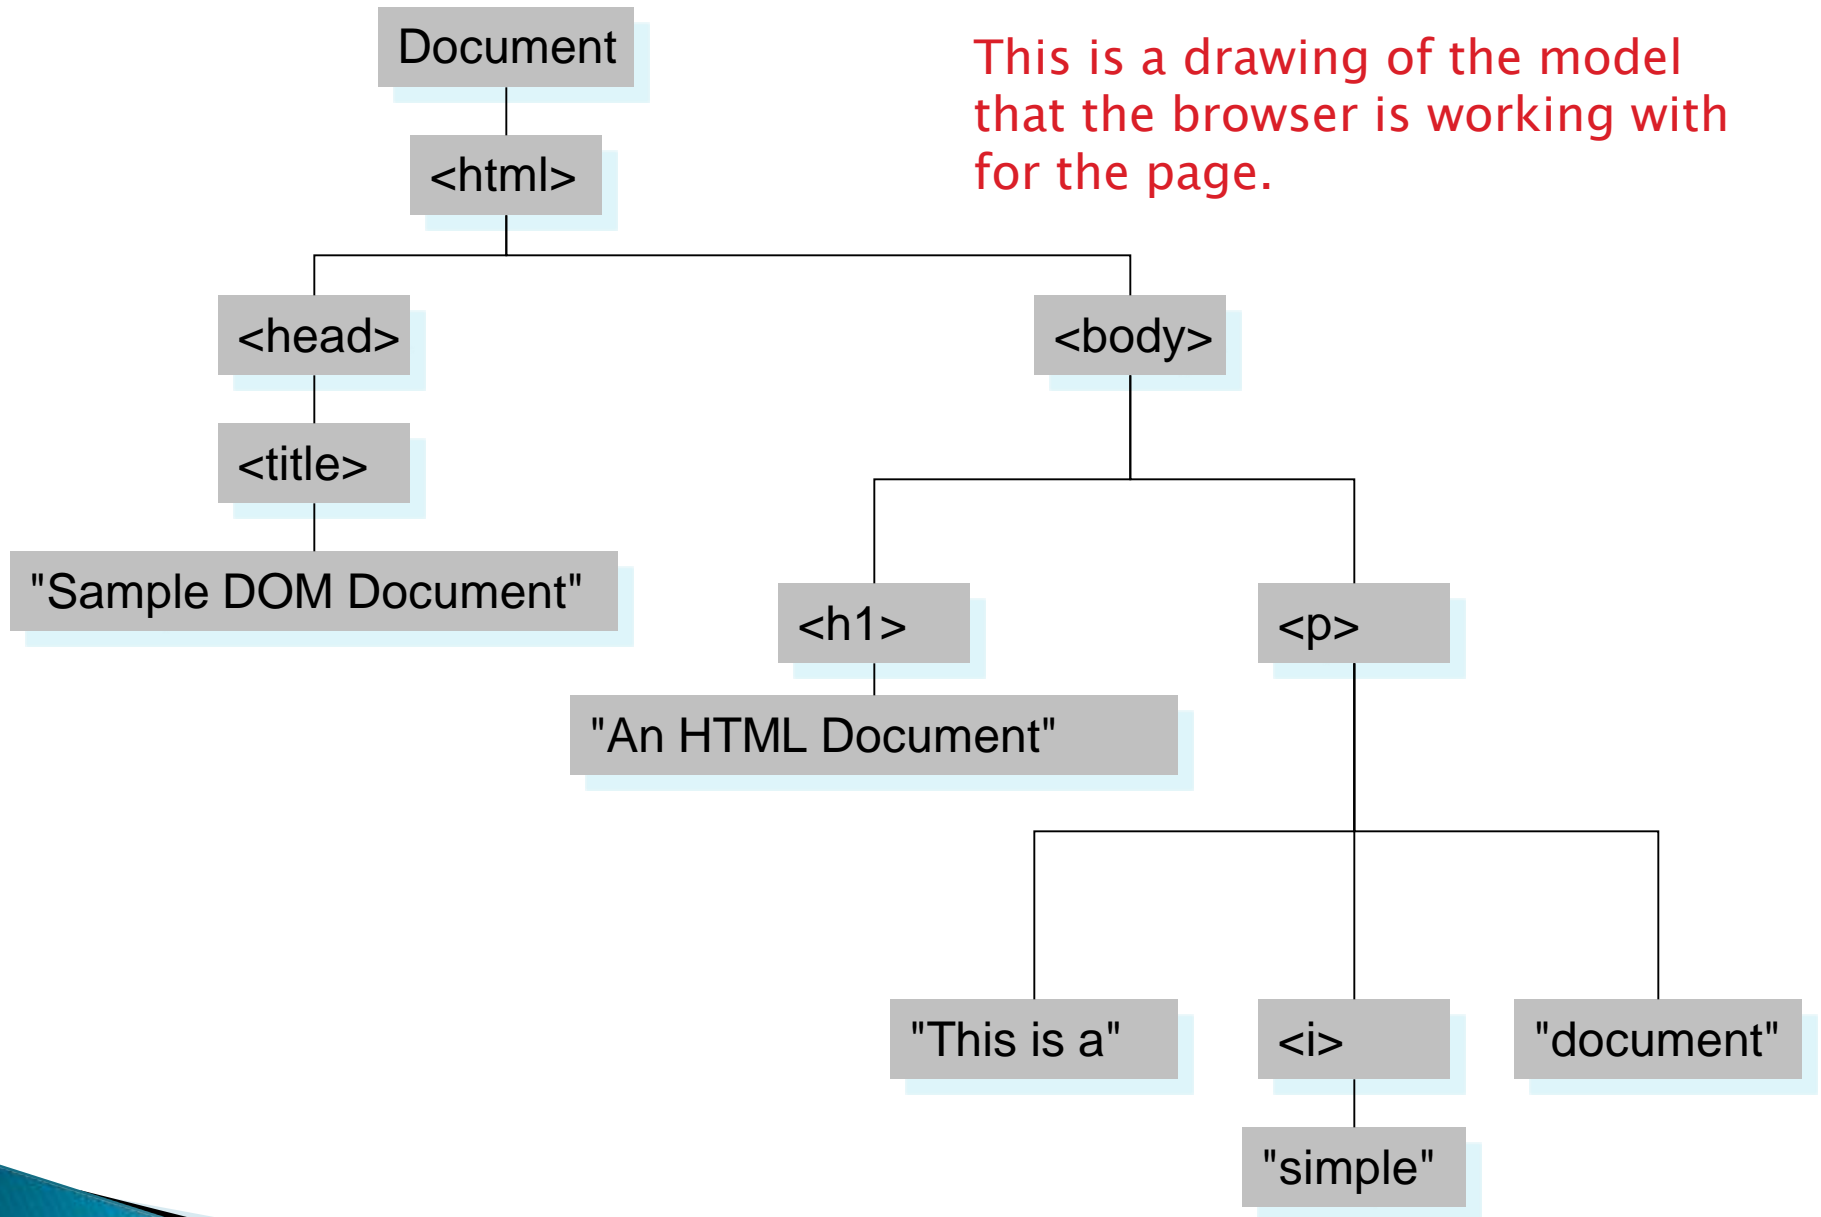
Document

This is a drawing of the model that the browser is working with for the page.

<html>

<head>

<body>

<title>

"Sample DOM Document"

<h1>

<p>

"An HTML Document"

"This is a"

<i>

"document"

"simple"